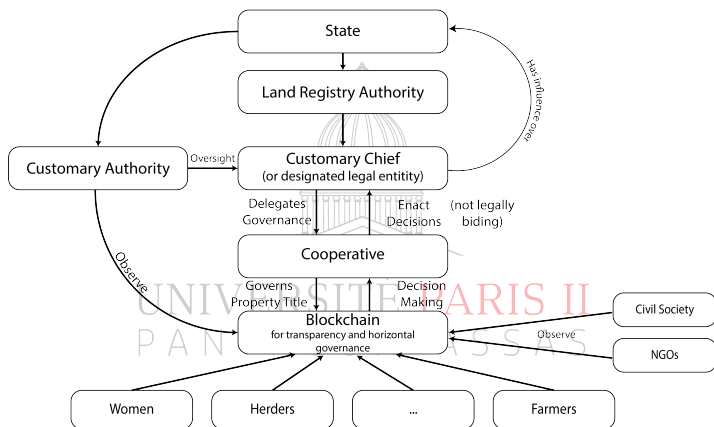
State

Land Registry Authority

Has influence over

Customary Authority

Oversight

Customary Chief
(or designated legal entity)

Delegates Governance

Enact Decisions

(not legally biding)

Cooperative

Observe

Governs Property Title

Decision Making

Blockchain
for transparency and horizontal governance

Civil Society

Observe

NGOs

Women

Herders

...

Farmers

UNIVERSITÉ PARIS II
PANTHÉON-ASSAS